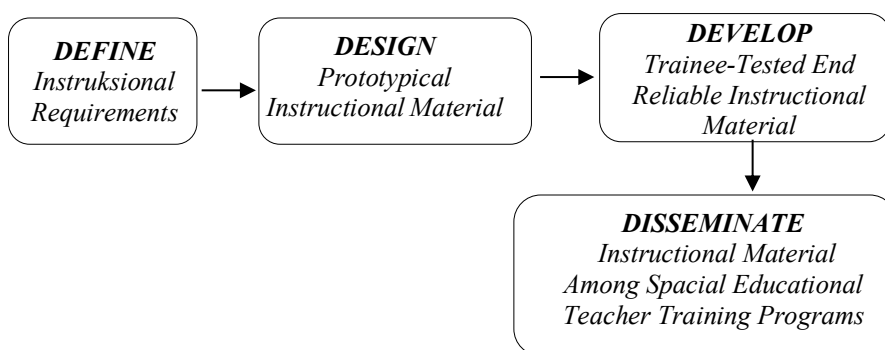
DEFINE
Instruksional Requirements

DESIGN
Prototypical Instructional Material

DEVELOP
Trainee-Tested End Reliable Instructional Material

DISSEMINATE
Instructional Material Among Spacial Educational Teacher Training Programs